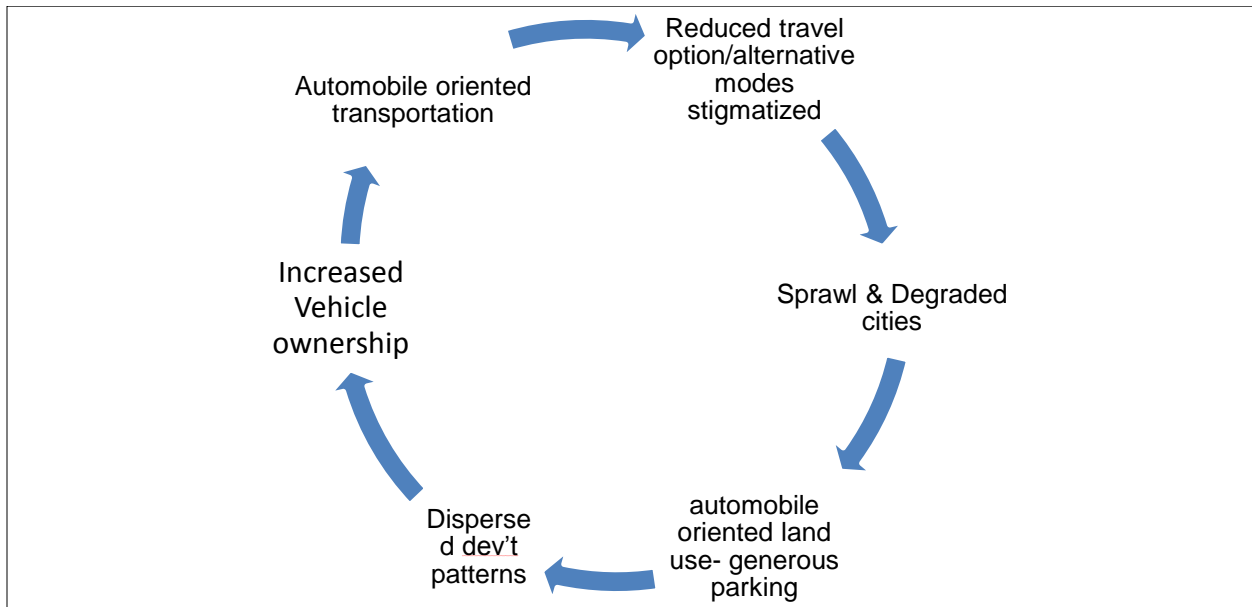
Reduced travel option/alternative modes stigmatized

Sprawl & Degraded cities

automobile oriented land use- generous parking

Dispersed dev't patterns

Increased Vehicle ownership

Automobile oriented transportation